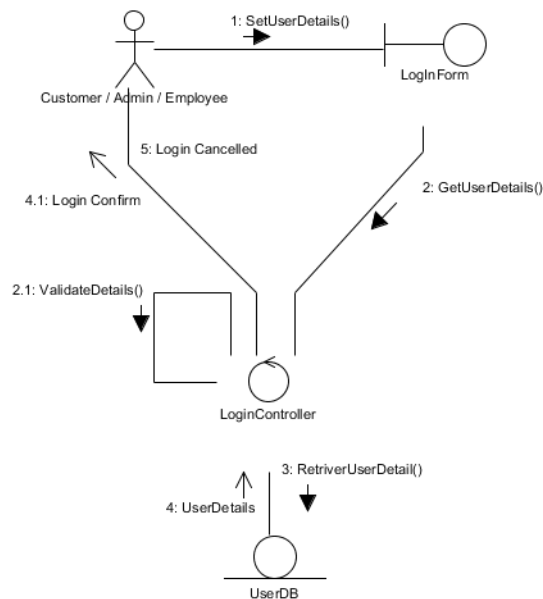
1: SetUserDetails()

Customer / Admin / Employee

LogInForm

5: Login Cancelled

4.1: Login Confirm

2: GetUserDetails()

2.1: ValidateDetails()

LoginController

3: RetriverUserDetail()

4: UserDetails

UserDB